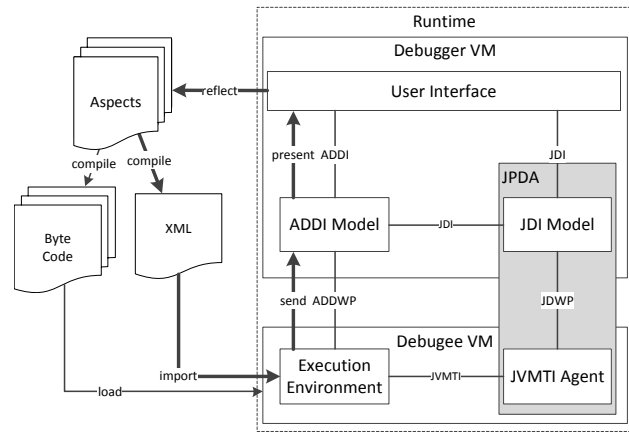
Runtime

Debugger VM

Aspects

reflect

User Interface

compile

compile

present

ADDI

JDI

JPDA

Byte Code

XML

ADDI Model

JDI

JDI Model

send

ADDWP

JDWP

Debugee VM

import

Execution Environment

JVMTI

JVMTI Agent

load